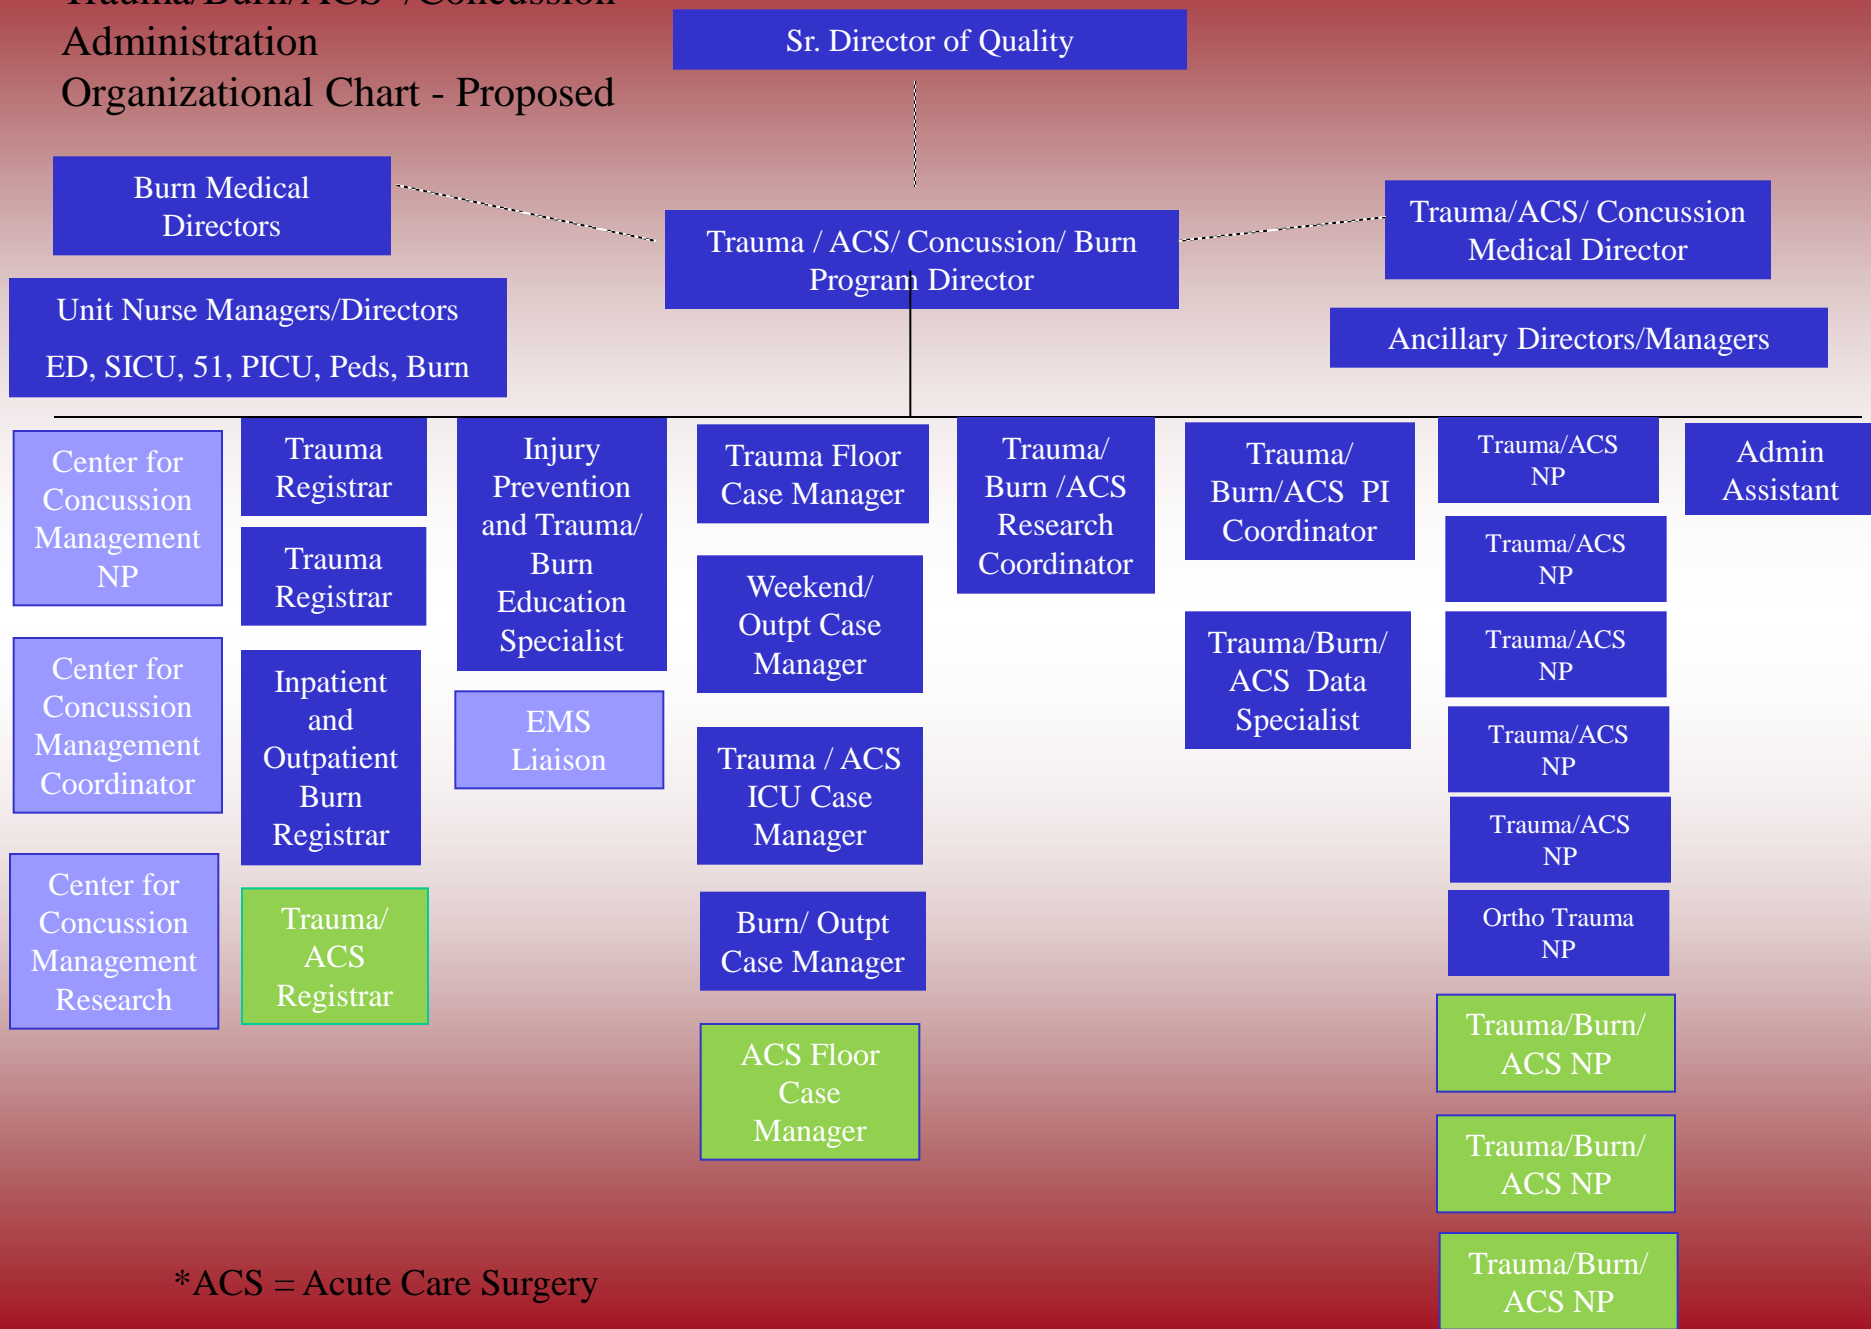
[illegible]
Administration
Organizational Chart - Proposed

Sr. Director of Quality

Burn Medical Directors

Trauma / ACS/ Concussion/ Burn Program Director

Trauma/ACS/ Concussion Medical Director

Unit Nurse Managers/Directors

ED, SICU, 51, PICU, Peds, Burn

Ancillary Directors/Managers

Center for Concussion Management NP

Center for Concussion Management Coordinator

Center for Concussion Management Research

Trauma Registrar

Trauma Registrar

Inpatient and Outpatient Burn Registrar

Trauma/ ACS Registrar

Injury Prevention and Trauma/ Burn Education Specialist

EMS Liaison

Trauma Floor Case Manager

Weekend/ Outpt Case Manager

Trauma / ACS ICU Case Manager

Burn/ Outpt Case Manager

ACS Floor Case Manager

Trauma/ Burn /ACS Research Coordinator

Trauma/ Burn/ACS PI Coordinator

Trauma/Burn/ ACS Data Specialist

Trauma/ACS NP

Trauma/ACS NP

Trauma/ACS NP

Trauma/ACS NP

Trauma/ACS NP

Ortho Trauma NP

Trauma/Burn/ ACS NP

Trauma/Burn/ ACS NP

Trauma/Burn/ ACS NP

Admin Assistant

*ACS = Acute Care Surgery